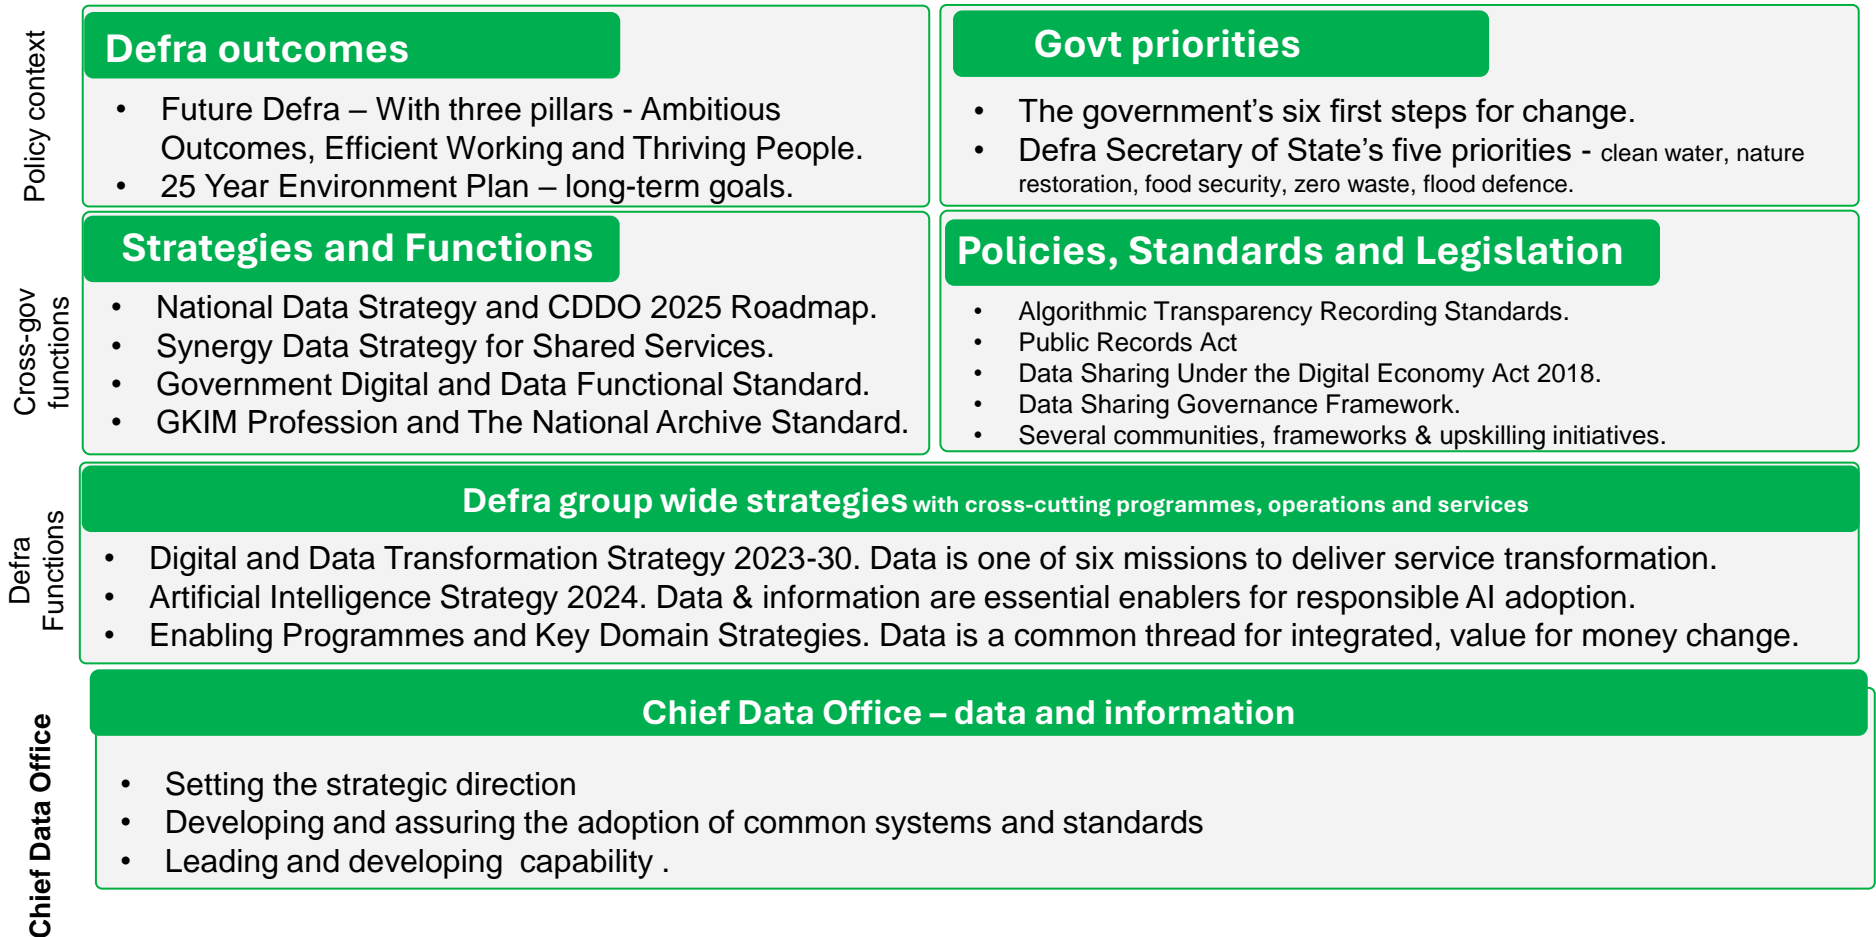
Policy context

Defra outcomes

- Future Defra – With three pillars - Ambitious Outcomes, Efficient Working and Thriving People.
- 25 Year Environment Plan – long-term goals.

Govt priorities

- The government's six first steps for change.
- Defra Secretary of State's five priorities - clean water, nature restoration, food security, zero waste, flood defence.

Cross-gov functions

Strategies and Functions

- National Data Strategy and CDDO 2025 Roadmap.
- Synergy Data Strategy for Shared Services.
- Government Digital and Data Functional Standard.
- GKIM Profession and The National Archive Standard.

Policies, Standards and Legislation

- Algorithmic Transparency Recording Standards.
- Public Records Act
- Data Sharing Under the Digital Economy Act 2018.
- Data Sharing Governance Framework.
- Several communities, frameworks & upskilling initiatives.

Defra Functions

Defra group wide strategies with cross-cutting programmes, operations and services

- Digital and Data Transformation Strategy 2023-30. Data is one of six missions to deliver service transformation.
- Artificial Intelligence Strategy 2024. Data & information are essential enablers for responsible AI adoption.
- Enabling Programmes and Key Domain Strategies. Data is a common thread for integrated, value for money change.

Chief Data Office

Chief Data Office – data and information

- Setting the strategic direction
- Developing and assuring the adoption of common systems and standards
- Leading and developing capability .